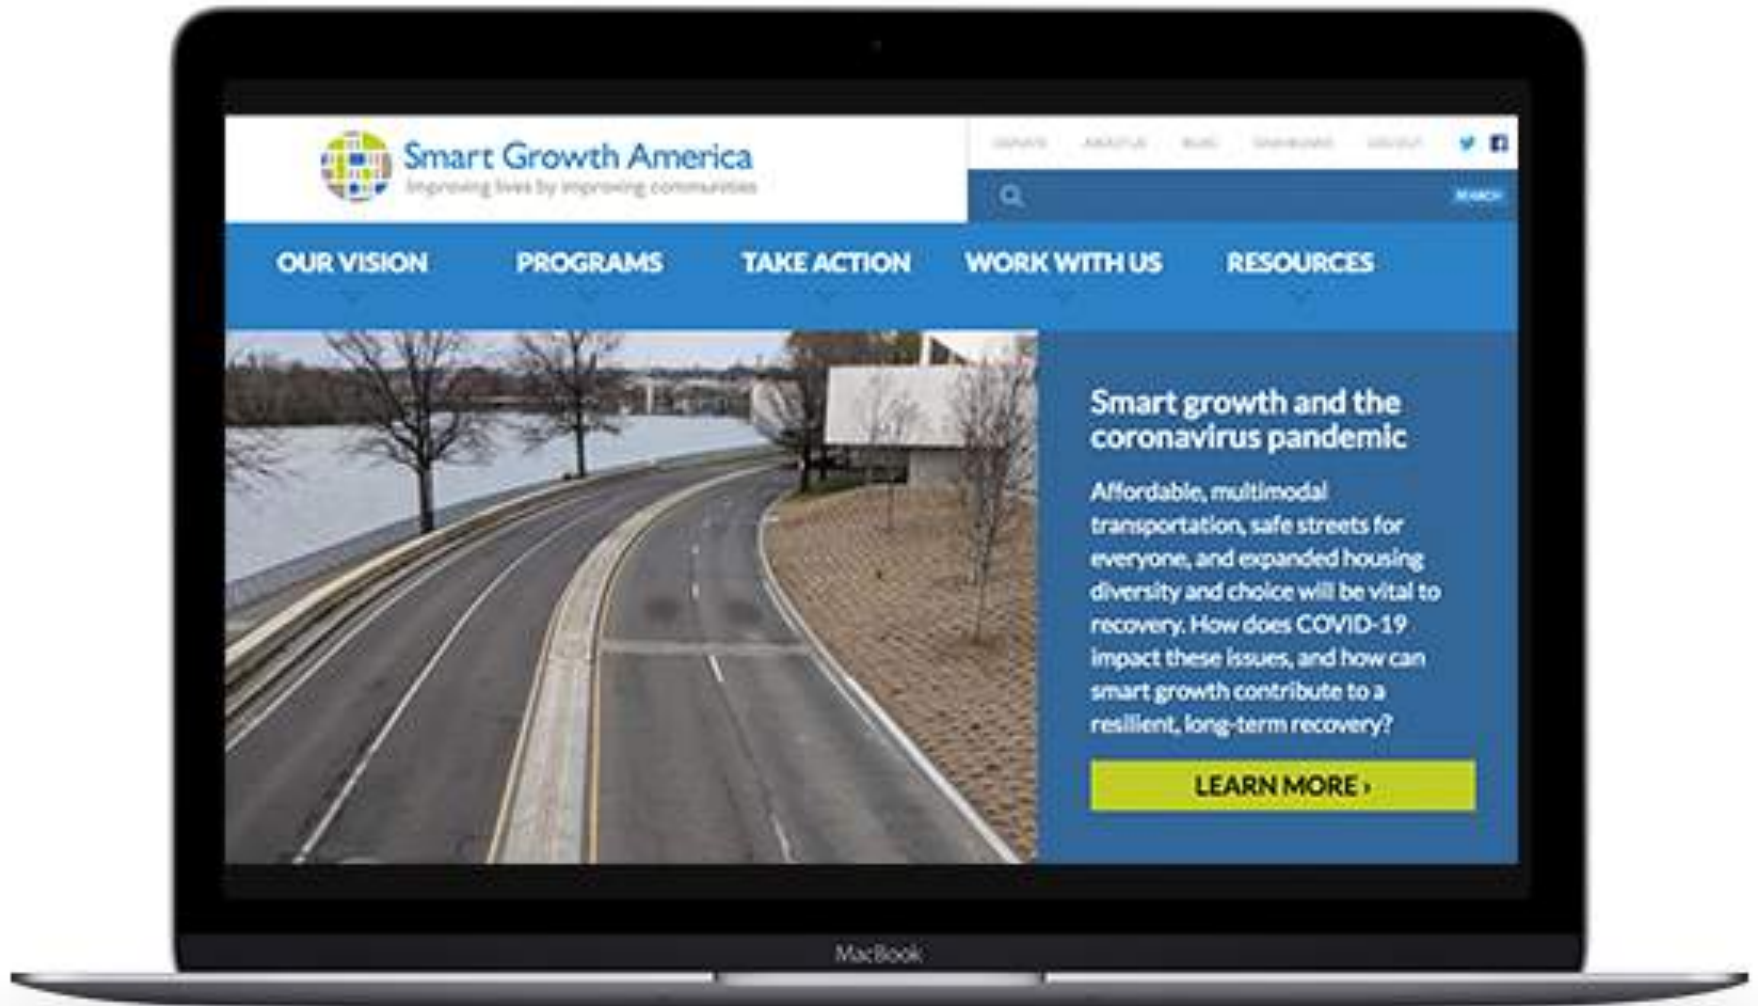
Smart Growth America
Improving lives by improving communities

DONATE ABOUT US BLOG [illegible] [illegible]

SEARCH

OUR VISION PROGRAMS TAKE ACTION WORK WITH US RESOURCES

Smart growth and the coronavirus pandemic

Affordable, multimodal transportation, safe streets for everyone, and expanded housing diversity and choice will be vital to recovery. How does COVID-19 impact these issues, and how can smart growth contribute to a resilient, long-term recovery?

LEARN MORE ›

MacBook